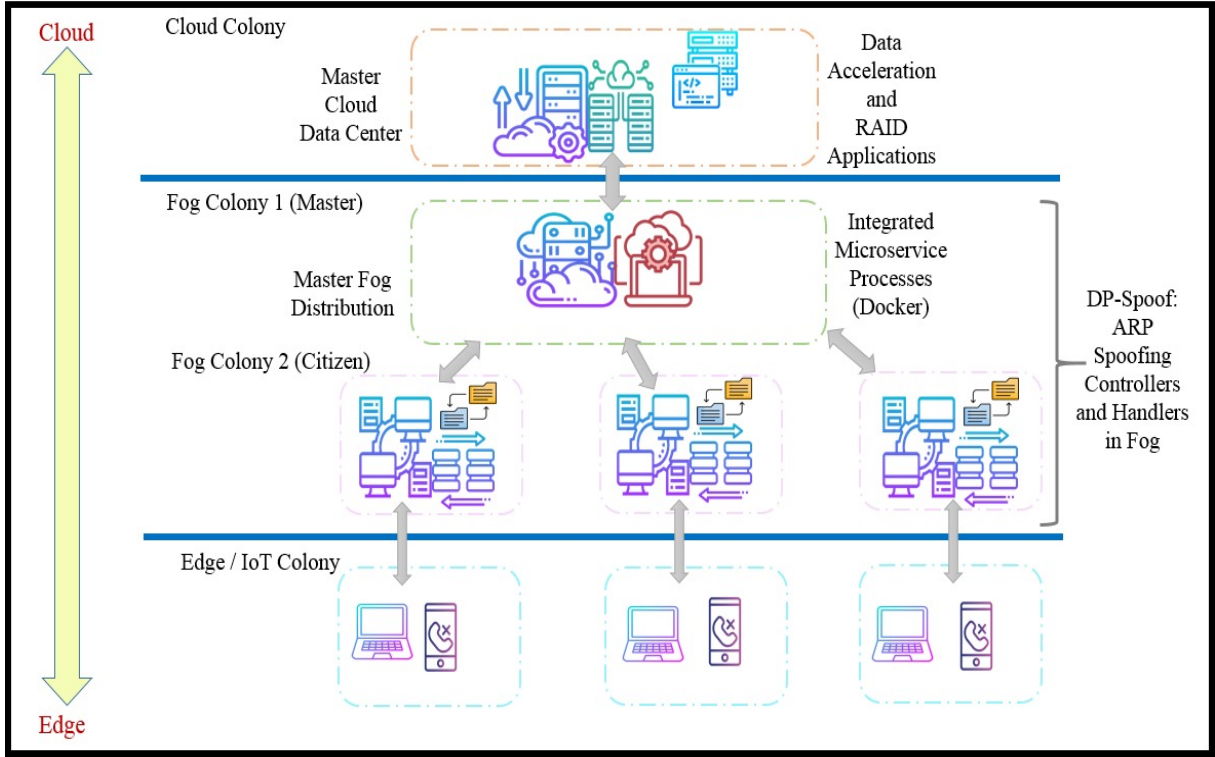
Cloud

Cloud Colony

Master Cloud Data Center

Data Acceleration and RAID Applications

Fog Colony 1 (Master)

Master Fog Distribution

Integrated Microservice Processes (Docker)

DP-Spoof: ARP Spoofing Controllers and Handlers in Fog

Fog Colony 2 (Citizen)

Edge / IoT Colony

Edge